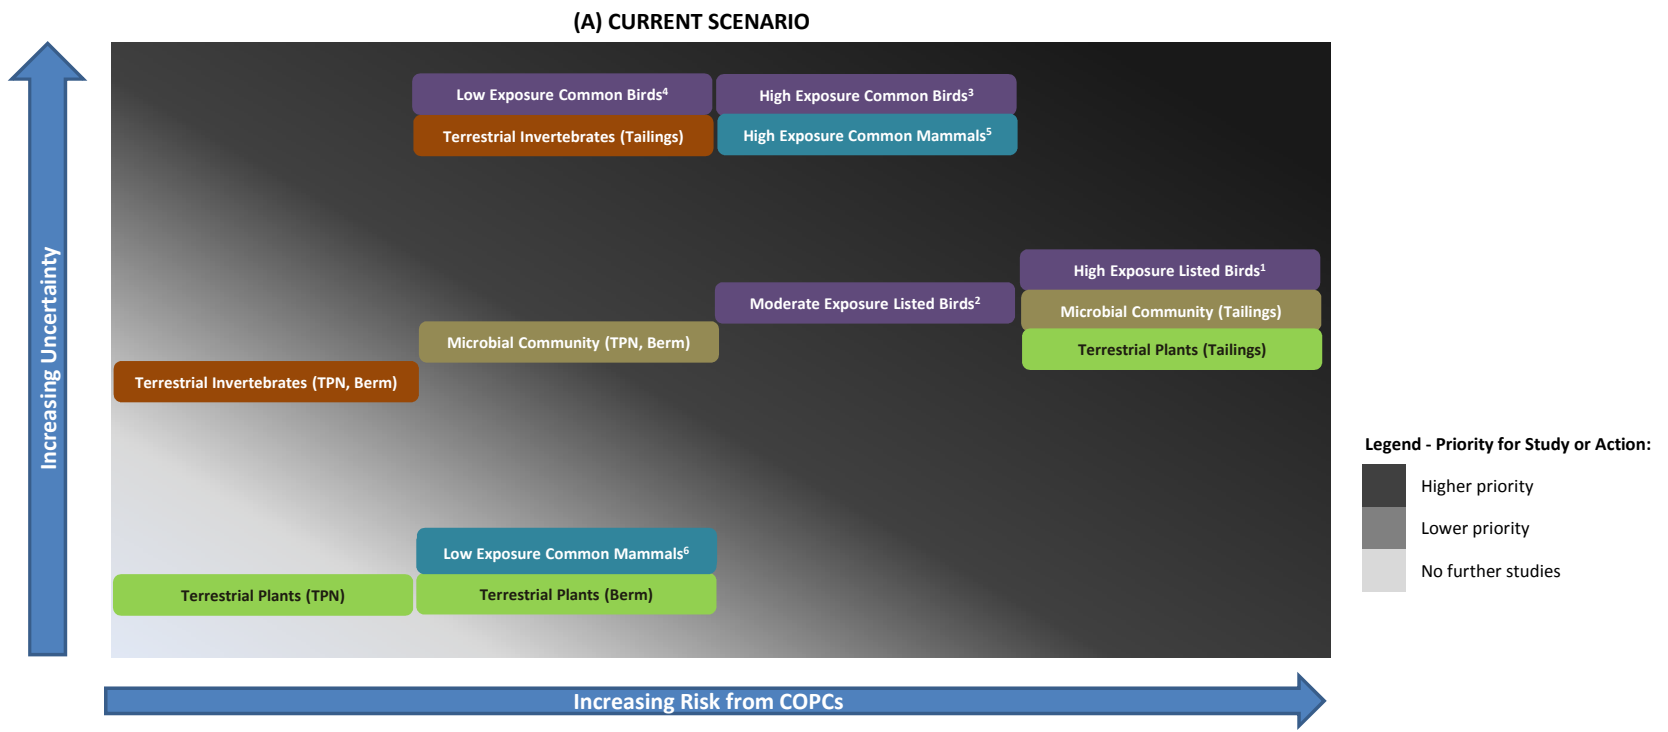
(A) CURRENT SCENARIO

Increasing Uncertainty

Low Exposure Common Birds$^4$

High Exposure Common Birds$^3$

Terrestrial Invertebrates (Tailings)

High Exposure Common Mammals$^5$

High Exposure Listed Birds$^1$

Moderate Exposure Listed Birds$^2$

Microbial Community (Tailings)

Microbial Community (TPN, Berm)

Terrestrial Plants (Tailings)

Terrestrial Invertebrates (TPN, Berm)

Low Exposure Common Mammals$^6$

Terrestrial Plants (TPN)

Terrestrial Plants (Berm)

Increasing Risk from COPCs

Legend - Priority for Study or Action:

Higher priority

Lower priority

No further studies